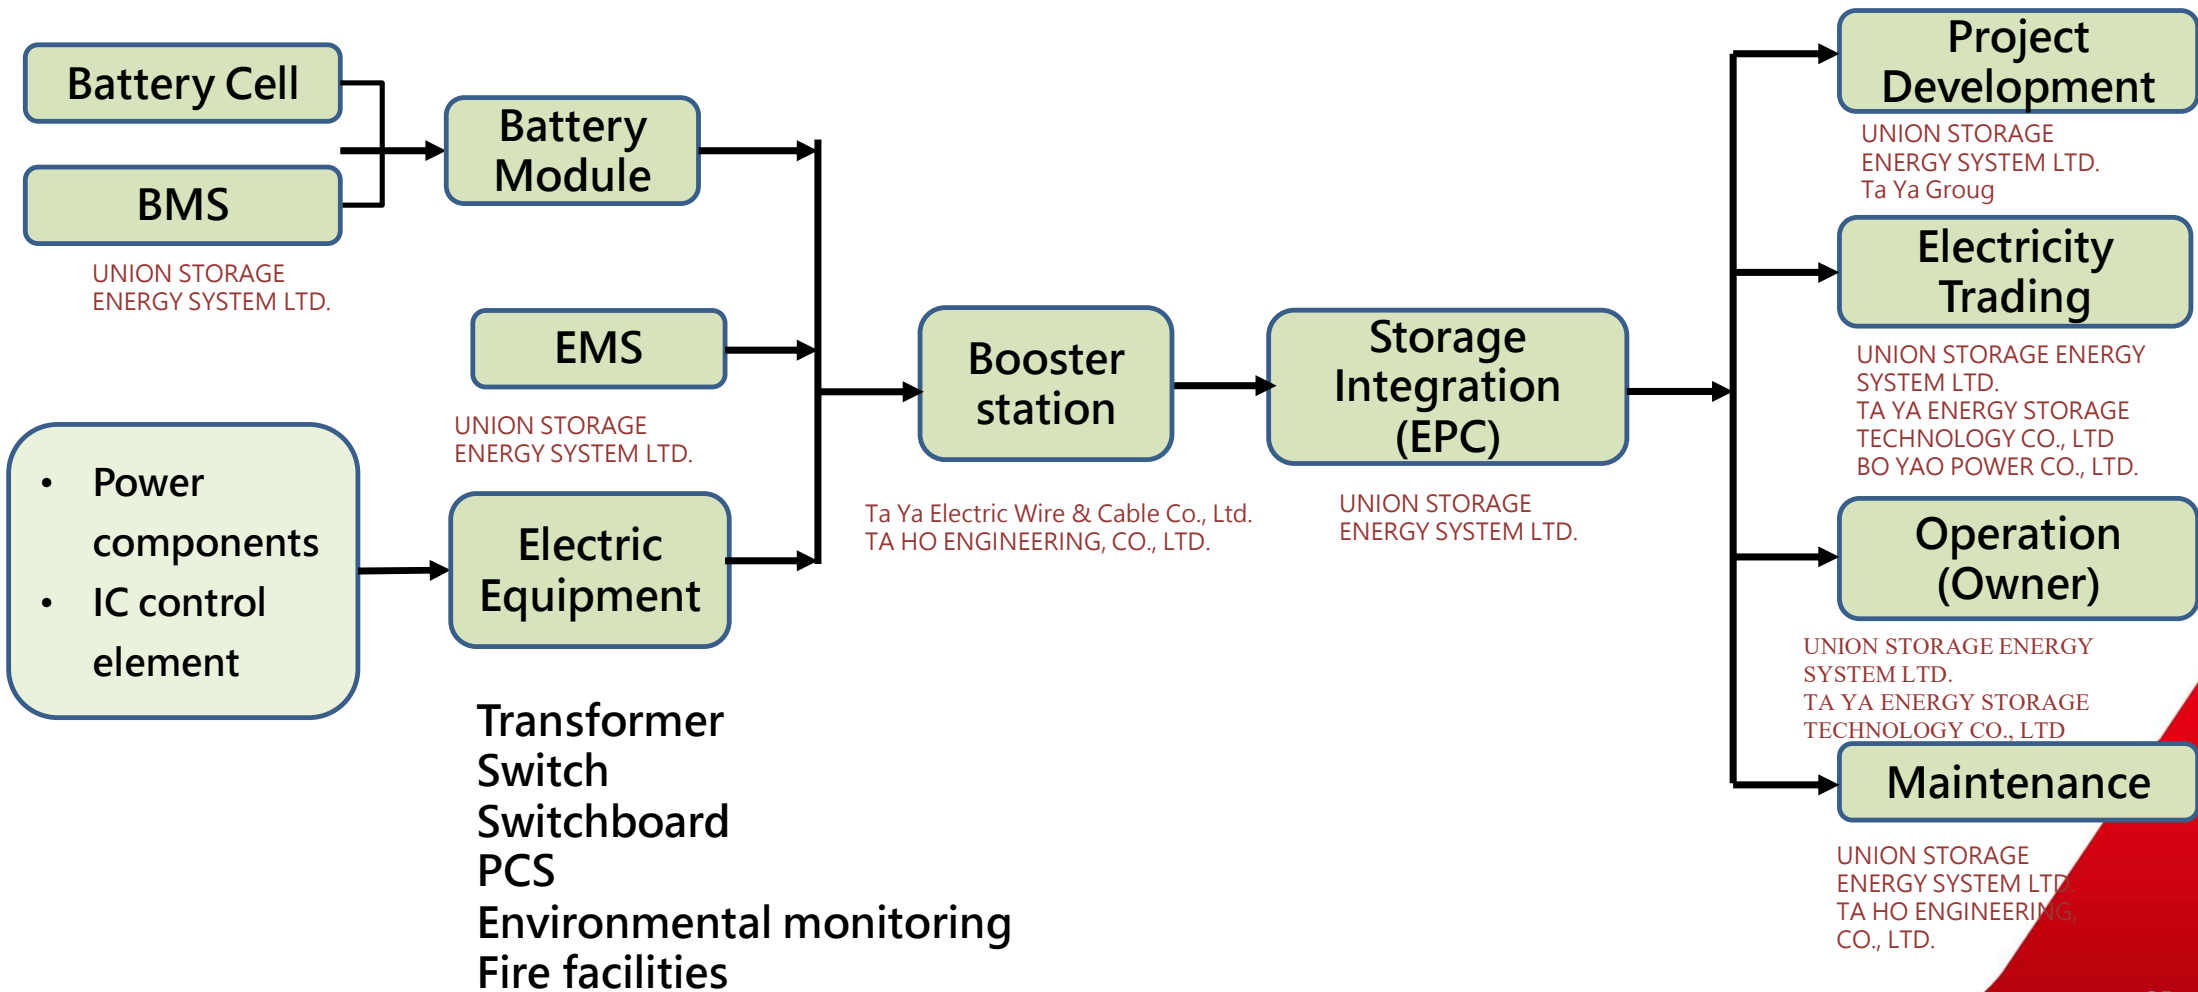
Battery Cell

BMS

UNION STORAGE ENERGY SYSTEM LTD.

Battery Module

EMS

UNION STORAGE ENERGY SYSTEM LTD.

- Power components
- IC control element

Electric Equipment

Transformer
Switch
Switchboard
PCS
Environmental monitoring
Fire facilities

Booster station

Ta Ya Electric Wire & Cable Co., Ltd.
TA HO ENGINEERING, CO., LTD.

Storage Integration (EPC)

UNION STORAGE ENERGY SYSTEM LTD.

Project Development

UNION STORAGE ENERGY SYSTEM LTD.
Ta Ya Groug

Electricity Trading

UNION STORAGE ENERGY SYSTEM LTD.
TA YA ENERGY STORAGE TECHNOLOGY CO., LTD
BO YAO POWER CO., LTD.

Operation (Owner)

UNION STORAGE ENERGY SYSTEM LTD.
TA YA ENERGY STORAGE TECHNOLOGY CO., LTD

Maintenance

UNION STORAGE ENERGY SYSTEM LTD.
TA HO ENGINEERING, CO., LTD.